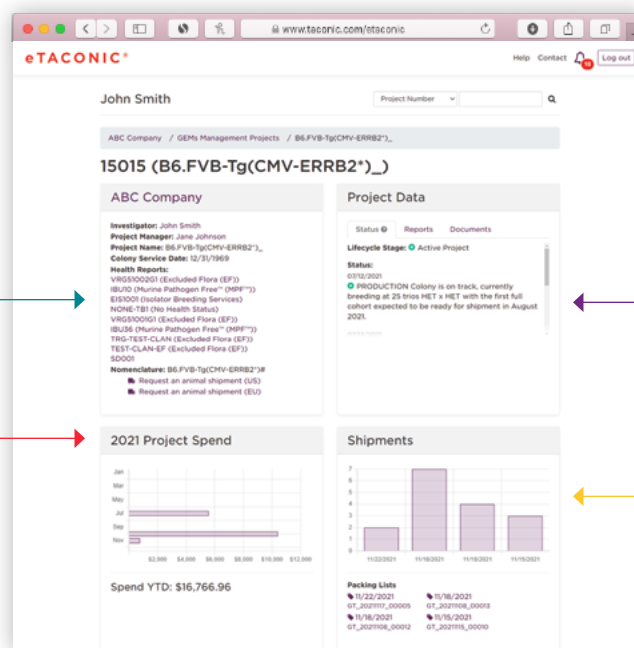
www.taconic.com/etaconic

eTACONIC®

Help Contact Log out

John Smith

Project Number

ABC Company / GEMs Management Projects / B6.FVB-Tg(CMV-ERRB2*)_

15015 (B6.FVB-Tg(CMV-ERRB2*)_)

ABC Company

Investigator: John Smith
Project Manager: Jane Johnson
Project Name: B6.FVB-Tg(CMV-ERRB2*)_
Colony Service Date: 12/31/1969
Health Reports:
VRG5100201 (Excluded Flora (EF))
IBU10 (Murine Pathogen Free™ (MPF™))
EIS1001 (Isolator Breeding Services)
NONE-TB1 (No Health Status)
VRG5100IG1 (Excluded Flora (EF))
IBU36 (Murine Pathogen Free™ (MPF™))
TRG-TEST-CLAN (Excluded Flora (EF))
TEST-CLAN-EF (Excluded Flora (EF))
SD001
Nomenclature: B6.FVB-Tg(CMV-ERRB2*)#
Request an animal shipment (US)
Request an animal shipment (EU)

Project Data

Status Reports Documents

Lifecycle Stage: Active Project

Status:
07/12/2021
PRODUCTION Colony is on track, currently breeding at 25 trios HET x HET with the first full cohort expected to be ready for shipment in August 2021.

2021 Project Spend

Jan
Mar
May
Jul
Sep
Nov

$2,000 $4,000 $6,000 $8,000 $10,000 $12,000

Spend YTD: $16,766.96

Shipments

7
6
5
4
3
2
1
0

11/22/2021 11/18/2021 11/18/2021 11/15/2021

Packing Lists
11/22/2021 GT_20211117_00005
11/18/2021 GT_20211108_00013
11/18/2021 GT_20211108_00012
11/15/2021 GT_20211115_00010